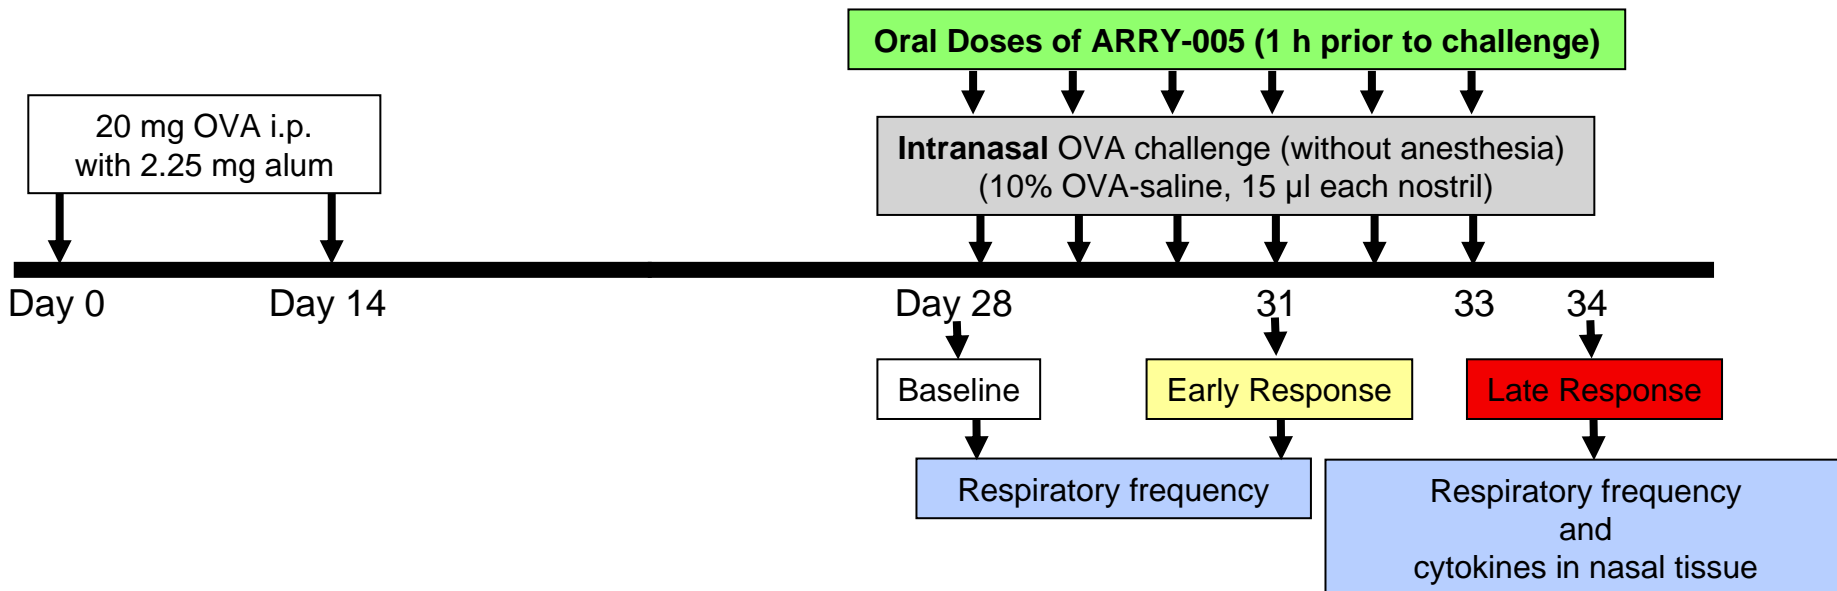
Oral Doses of ARRY-005 (1 h prior to challenge)

20 mg OVA i.p. with 2.25 mg alum

Intranasal OVA challenge (without anesthesia) (10% OVA-saline, 15 µl each nostril)

Day 0

Day 14

Day 28

31

33

34

Baseline

Early Response

Late Response

Respiratory frequency

Respiratory frequency and cytokines in nasal tissue